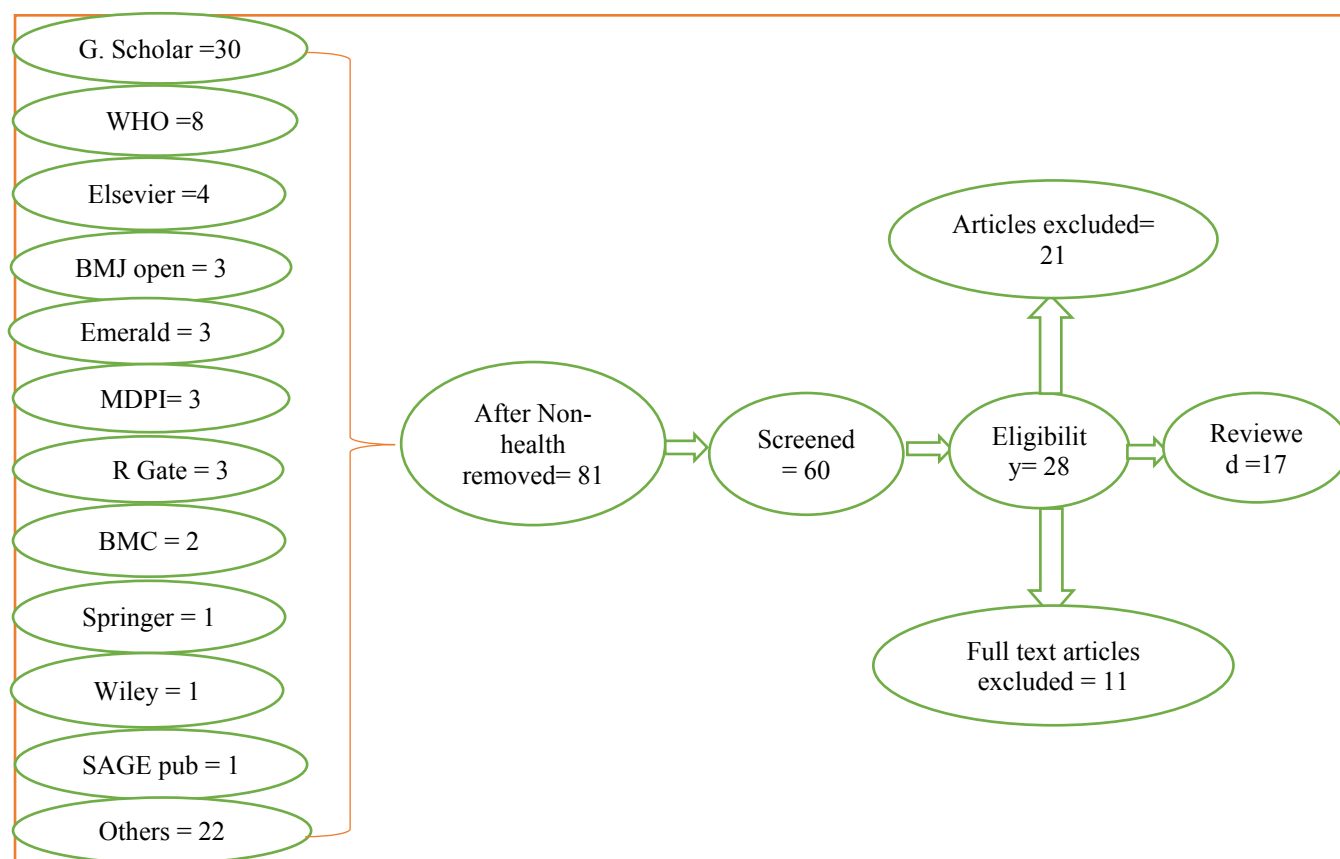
G. Scholar =30

WHO =8

Elsevier =4

BMJ open = 3

Emerald = 3

MDPI= 3

R Gate = 3

BMC = 2

Springer = 1

Wiley = 1

SAGE pub = 1

Others = 22

After Non-health removed= 81

Screened = 60

Articles excluded= 21

Eligibilit y= 28

Reviewe d =17

Full text articles excluded = 11